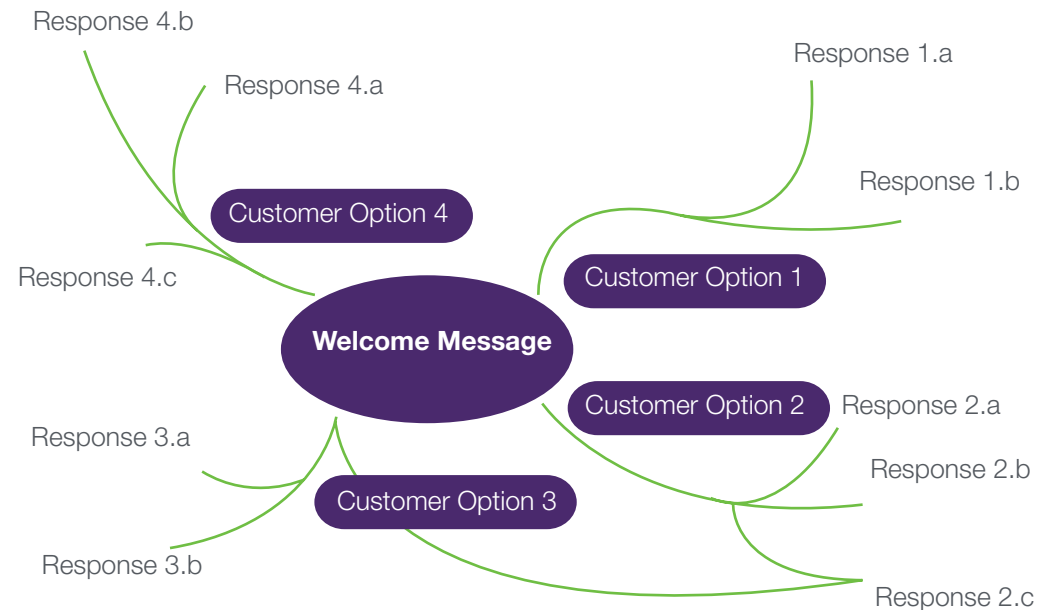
Response 4.b

Response 4.a

Response 1.a

Response 1.b

Customer Option 4

Response 4.c

Customer Option 1

Welcome Message

Customer Option 2

Response 2.a

Response 3.a

Response 2.b

Customer Option 3

Response 3.b

Response 2.c